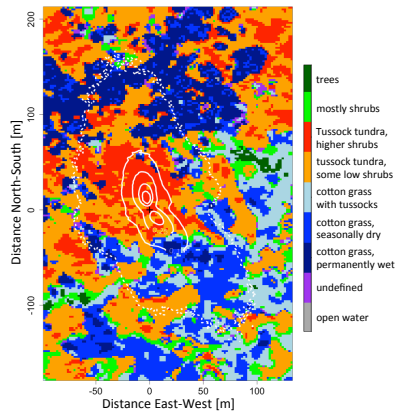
200
100
0
-100
Distance North-South [m]
-50
0
50
100
Distance East-West [m]
trees
mostly shrubs
Tussock tundra, higher shrubs
tussock tundra, some low shrubs
cotton grass with tussocks
cotton grass, seasonally dry
cotton grass, permanently wet
undefined
open water